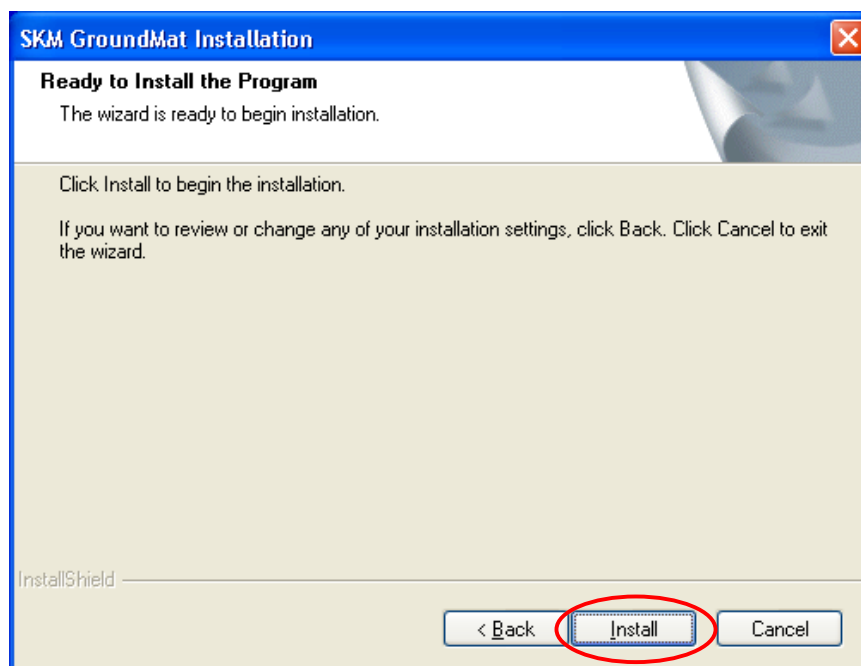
SKM GroundMat Installation

Ready to Install the Program

The wizard is ready to begin installation.

Click Install to begin the installation.

If you want to review or change any of your installation settings, click Back. Click Cancel to exit the wizard.

InstallShield

< Back

Install

Cancel